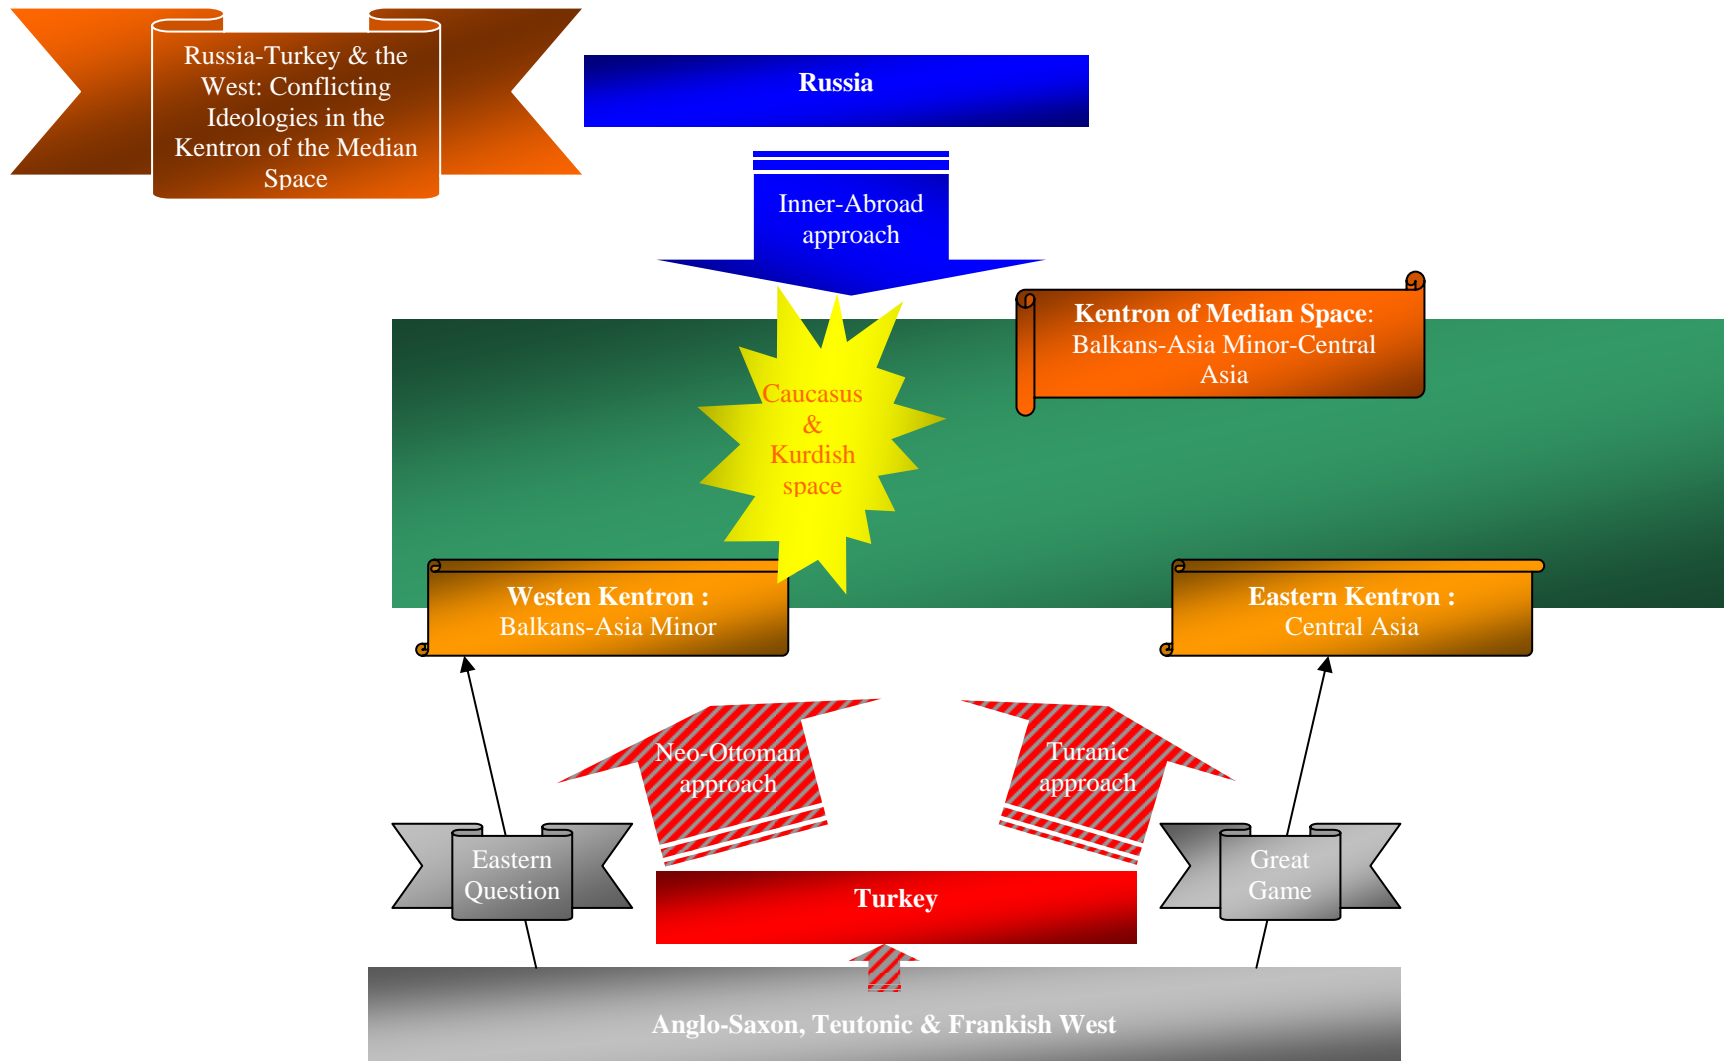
Russia-Turkey & the West: Conflicting Ideologies in the Kentron of the Median Space

Russia

Inner-Abroad approach

Kentron of Median Space: Balkans-Asia Minor-Central Asia

Caucasus & Kurdish space

Westen Kentron : Balkans-Asia Minor

Eastern Kentron : Central Asia

Neo-Ottoman approach

Turanic approach

Eastern Question

Great Game

Turkey

Anglo-Saxon, Teutonic & Frankish West